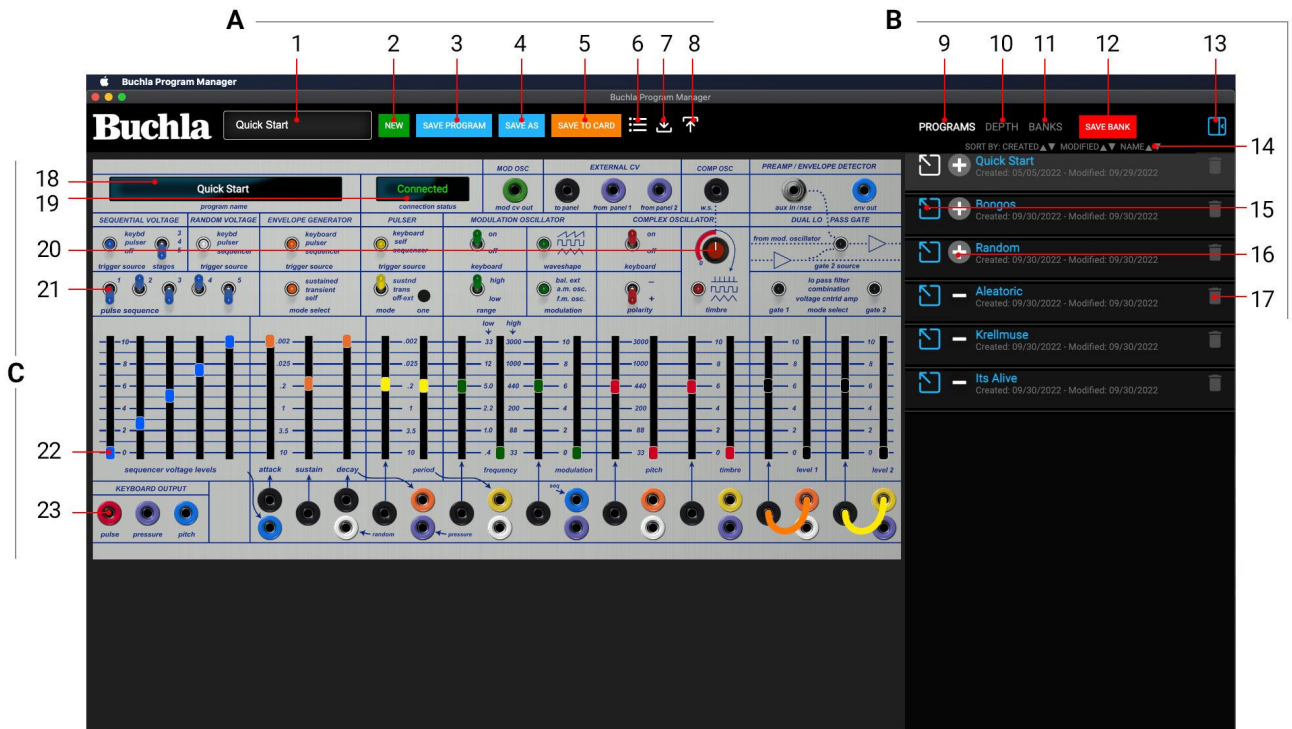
A
1 2 3 4 5 6 7 8
B
9 10 11 12 13

Buchla Program Manager
Buchla Program Manager

Buchla
Quick Start
NEW
SAVE PROGRAM
SAVE AS
SAVE TO CARD

PROGRAMS DEPTH BANKS
SAVE BANK
SORT BY: CREATED▲▼ MODIFIED▲▼ NAME▲▼
14

Quick Start
Created: 05/05/2022 - Modified: 09/29/2022
Bongos
Created: 09/30/2022 - Modified: 09/30/2022
15
Random
Created: 09/30/2022 - Modified: 09/30/2022
16
Aleatoric
Created: 09/30/2022 - Modified: 09/30/2022
17
Krellmuse
Created: 09/30/2022 - Modified: 09/30/2022
Its Alive
Created: 09/30/2022 - Modified: 09/30/2022

18
19
20
21
22
23
C

Quick Start
program name
Connected
connection status
MOD OSC
mod cv out
EXTERNAL CV
to panel
from panel 1
from panel 2
COMP OSC
w.s.
PREAMP / ENVELOPE DETECTOR
aux in /nse
env out

SEQUENTIAL VOLTAGE
keybd pulser off
3 4 5
trigger source
stages
RANDOM VOLTAGE
keybd pulser sequencer
trigger source
ENVELOPE GENERATOR
keyboard pulser sequencer
trigger source
sustained transient self
mode select
PULSER
keyboard self sequencer
trigger source
sustnd trans off-ext
mode one
MODULATION OSCILLATOR
on off
keyboard
high low
range
waveshape
bal. ext a.m. osc. f.m. osc.
modulation
COMPLEX OSCILLATOR
on off
keyboard
polarity
timbre
DUAL LO PASS GATE
from mod. oscillator
gate 2 source
lo pass filter combination voltage cntrld amp
gate 1
mode select
gate 2
1 2 3 4 5
pulse sequence

10 8 6 4 2 0
sequencer voltage levels
.002 .025 .2 1 3.5 10
attack sustain decay
.002 .025 .2 1 3.5 10
period
low high
33 3000
12 1000
5.0 440
2.2 200
1.0 88
.4 33
frequency
10 8 6 4 2 0
modulation
3000 1000 440 200 88 33
pitch
10 8 6 4 2 0
timbre
10 8 6 4 2 0
level 1
10 8 6 4 2 0
level 2

KEYBOARD OUTPUT
pulse pressure pitch
random
pressure
seq